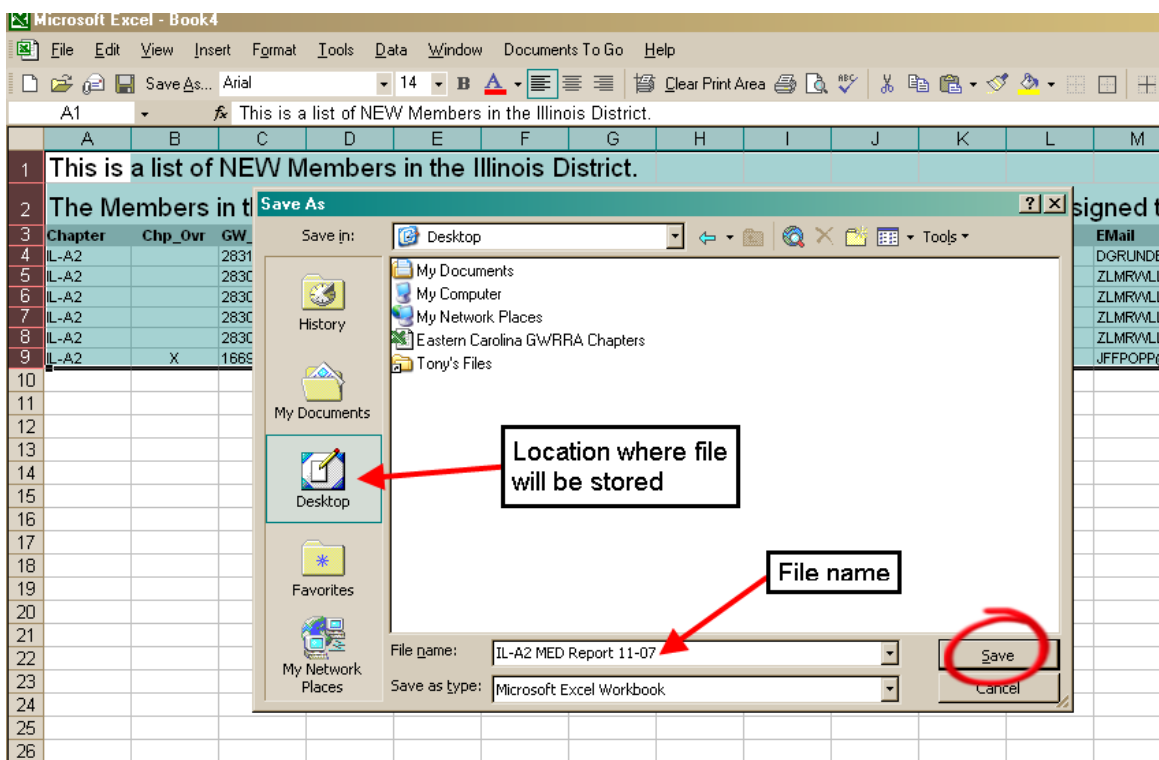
Microsoft Excel - Book4

File Edit View Insert Format Tools Data Window Documents To Go Help

Save As... Arial 14 B A Clear Print Area

A1 fx This is a list of NEW Members in the Illinois District.

| | A | B | C | D | E | F | G | H | I | J | K | L | M |
|---|---|---|---|---|---|---|---|---|---|---|---|---|---|
| 1 | This is a list of NEW Members in the Illinois District. | | | | | | | | | | | | |
| 2 | The Members in t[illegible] | | | | | | | | | | | signed t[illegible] | |
| 3 | Chapter | Chp_Ovr | GW_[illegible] | | | | | | | | | | EMail |
| 4 | IL-A2 | | 2831 | | | | | | | | | | DGRUNDE |
| 5 | IL-A2 | | 2830 | | | | | | | | | | ZLMRWLI |
| 6 | IL-A2 | | 2830 | | | | | | | | | | ZLMRWLI |
| 7 | IL-A2 | | 2830 | | | | | | | | | | ZLMRWLI |
| 8 | IL-A2 | | 2830 | | | | | | | | | | ZLMRWLI |
| 9 | IL-A2 | X | 1669 | | | | | | | | | | JFFPOPP( |
| 10 | | | | | | | | | | | | | |
| 11 | | | | | | | | | | | | | |
| 12 | | | | | | | | | | | | | |
| 13 | | | | | | | | | | | | | |
| 14 | | | | | | | | | | | | | |
| 15 | | | | | | | | | | | | | |
| 16 | | | | | | | | | | | | | |
| 17 | | | | | | | | | | | | | |
| 18 | | | | | | | | | | | | | |
| 19 | | | | | | | | | | | | | |
| 20 | | | | | | | | | | | | | |
| 21 | | | | | | | | | | | | | |
| 22 | | | | | | | | | | | | | |
| 23 | | | | | | | | | | | | | |
| 24 | | | | | | | | | | | | | |
| 25 | | | | | | | | | | | | | |
| 26 | | | | | | | | | | | | | |

Save As
?
Save in: Desktop
Tools
History
My Documents
Desktop
Favorites
My Network Places
My Documents
My Computer
My Network Places
Eastern Carolina GWRRA Chapters
Tony's Files
Location where file will be stored
File name
File name: IL-A2 MED Report 11-07
Save as type: Microsoft Excel Workbook
Save
Cancel